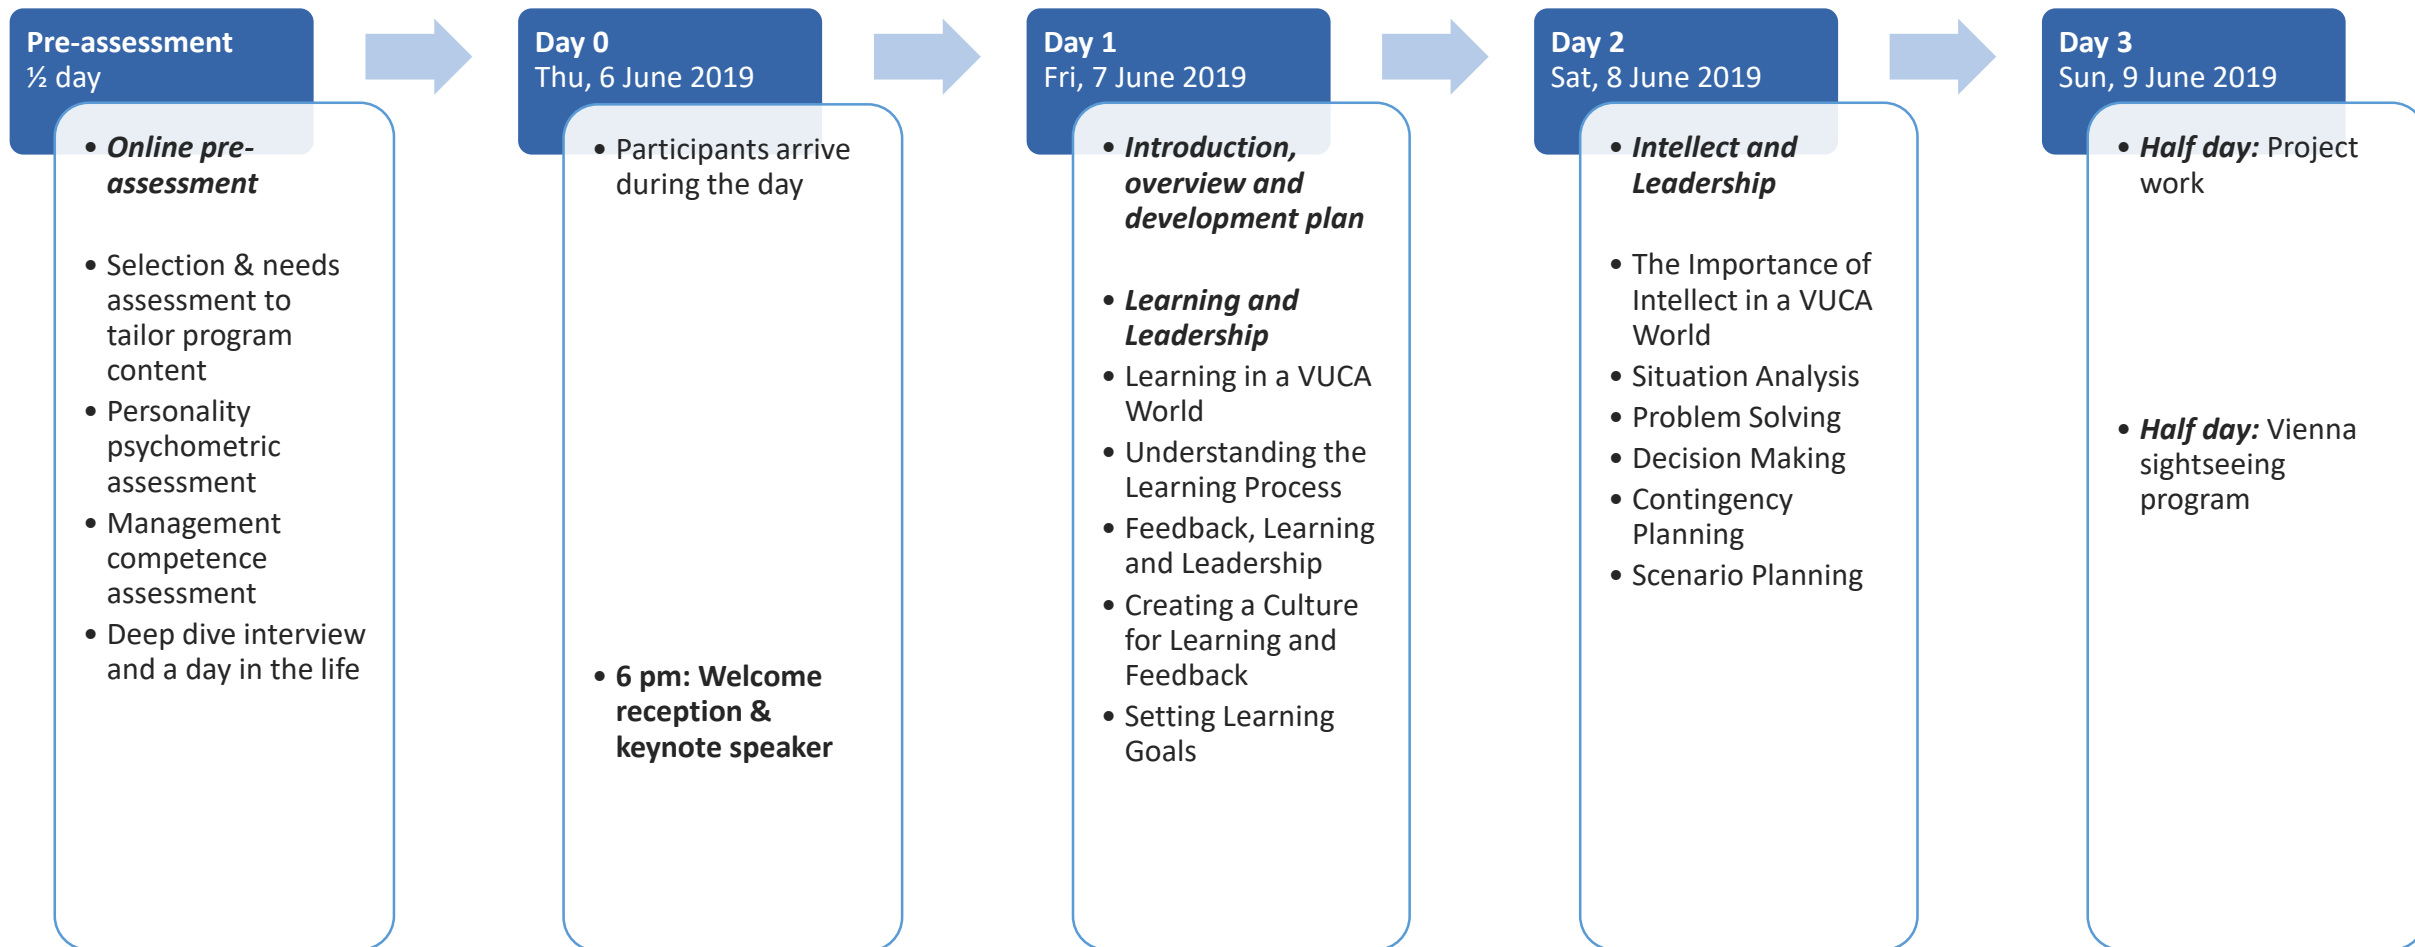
**Pre-assessment**
½ day

• ***Online pre-assessment***

• Selection & needs assessment to tailor program content
• Personality psychometric assessment
• Management competence assessment
• Deep dive interview and a day in the life

**Day 0**
Thu, 6 June 2019

• Participants arrive during the day

• **6 pm: Welcome reception & keynote speaker**

**Day 1**
Fri, 7 June 2019

• ***Introduction, overview and development plan***

• ***Learning and Leadership***
• Learning in a VUCA World
• Understanding the Learning Process
• Feedback, Learning and Leadership
• Creating a Culture for Learning and Feedback
• Setting Learning Goals

**Day 2**
Sat, 8 June 2019

• ***Intellect and Leadership***

• The Importance of Intellect in a VUCA World
• Situation Analysis
• Problem Solving
• Decision Making
• Contingency Planning
• Scenario Planning

**Day 3**
Sun, 9 June 2019

• ***Half day:*** Project work

• ***Half day:*** Vienna sightseeing program